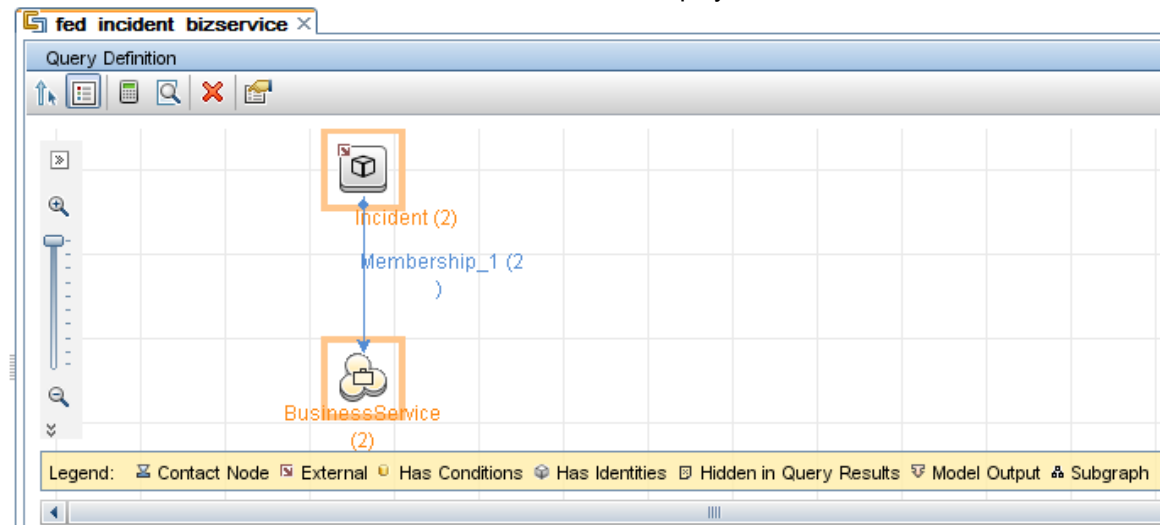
fed incident bizservice ×

Query Definition

Incident (2)

Membership_1 (2 )

BusinessService (2)

Legend: Contact Node External Has Conditions Has Identities Hidden in Query Results Model Output Subgraph